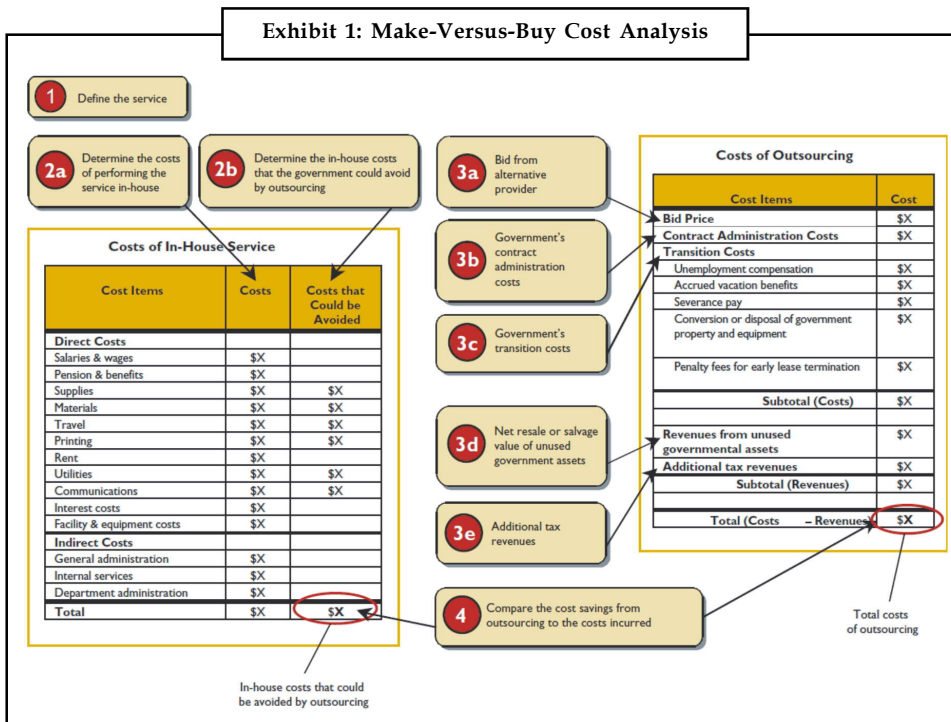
Exhibit 1: Make-Versus-Buy Cost Analysis

1 Define the service

2a Determine the costs of performing the service in-house

2b Determine the in-house costs that the government could avoid by outsourcing

Costs of In-House Service

| Cost Items | Costs | Costs that Could be Avoided |
|---|---|---|
| **Direct Costs** | | |
| Salaries & wages | $X | |
| Pension & benefits | $X | |
| Supplies | $X | $X |
| Materials | $X | $X |
| Travel | $X | $X |
| Printing | $X | $X |
| Rent | $X | |
| Utilities | $X | $X |
| Communications | $X | $X |
| Interest costs | $X | |
| Facility & equipment costs | $X | |
| **Indirect Costs** | | |
| General administration | $X | |
| Internal services | $X | |
| Department administration | $X | |
| **Total** | $X | $X |

3a Bid from alternative provider

3b Government's contract administration costs

3c Government's transition costs

3d Net resale or salvage value of unused government assets

3e Additional tax revenues

Costs of Outsourcing

| Cost Items | Cost |
|---|---|
| **Bid Price** | $X |
| **Contract Administration Costs** | $X |
| **Transition Costs** | |
| Unemployment compensation | $X |
| Accrued vacation benefits | $X |
| Severance pay | $X |
| Conversion or disposal of government property and equipment | $X |
| Penalty fees for early lease termination | $X |
| **Subtotal (Costs)** | $X |
| **Revenues from unused governmental assets** | $X |
| **Additional tax revenues** | $X |
| **Subtotal (Revenues)** | $X |
| **Total (Costs – Revenues)** | $X |

4 Compare the cost savings from outsourcing to the costs incurred

Total costs of outsourcing

In-house costs that could be avoided by outsourcing